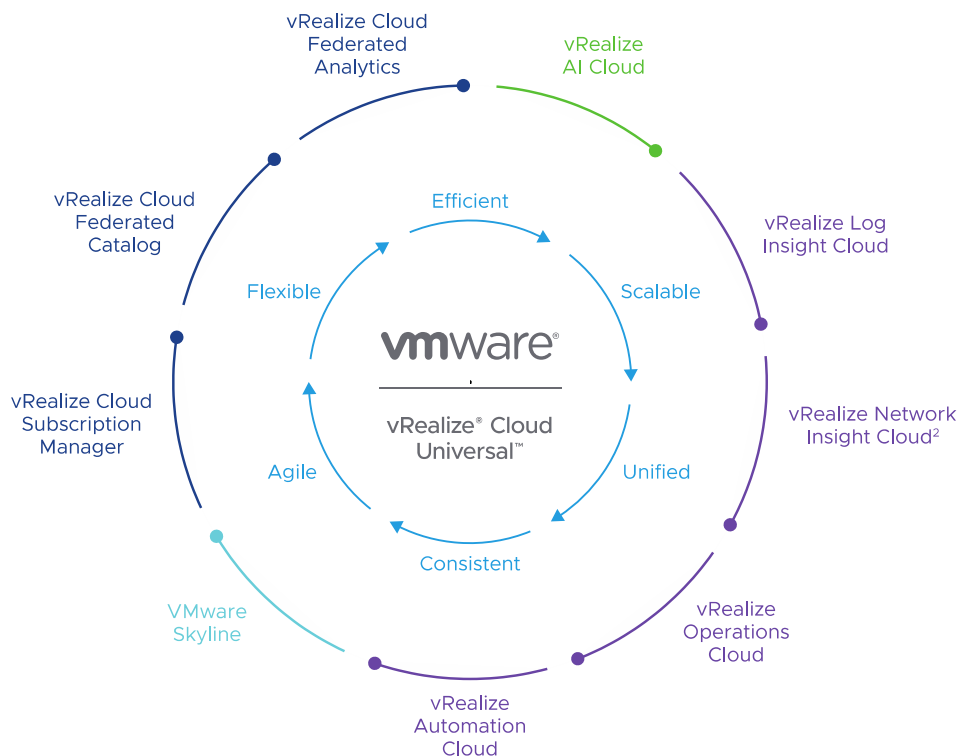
vRealize Cloud Federated Analytics

vRealize AI Cloud

vRealize Log Insight Cloud

vRealize Network Insight Cloud²

vRealize Operations Cloud

vRealize Automation Cloud

VMware Skyline

vRealize Cloud Subscription Manager

vRealize Cloud Federated Catalog

Efficient

Scalable

Unified

Consistent

Agile

Flexible

vmware®

vRealize® Cloud Universal™